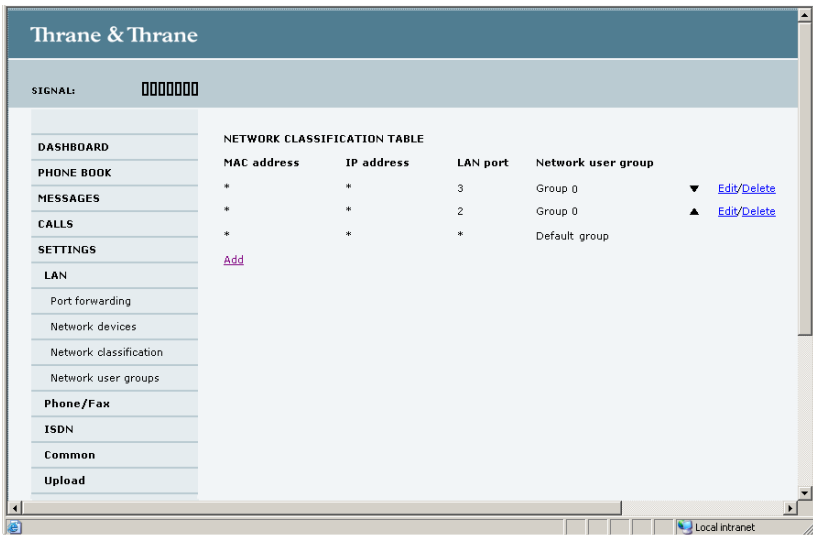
Thrane & Thrane

SIGNAL:

DASHBOARD
PHONE BOOK
MESSAGES
CALLS
SETTINGS
LAN
Port forwarding
Network devices
Network classification
Network user groups
Phone/Fax
ISDN
Common
Upload

NETWORK CLASSIFICATION TABLE

| MAC address | IP address | LAN port | Network user group | | |
|---|---|---|---|---|---|
| * | * | 3 | Group 0 | ▼ | Edit/Delete |
| * | * | 2 | Group 0 | ▲ | Edit/Delete |
| * | * | * | Default group | | |

Add

Local intranet